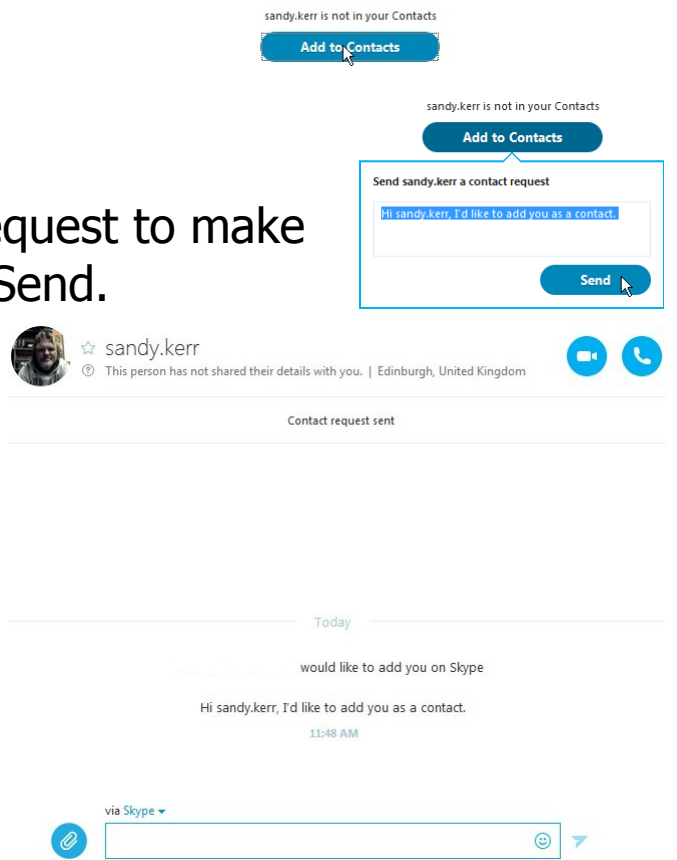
sandy.kerr is not in your Contacts

Add to Contacts

sandy.kerr is not in your Contacts

Add to Contacts

Send sandy.kerr a contact request

Hi sandy.kerr, I'd like to add you as a contact.

Send

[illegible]quest to make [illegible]Send.

sandy.kerr

This person has not shared their details with you. | Edinburgh, United Kingdom

Contact request sent

Today

would like to add you on Skype

Hi sandy.kerr, I'd like to add you as a contact.

11:48 AM

via Skype